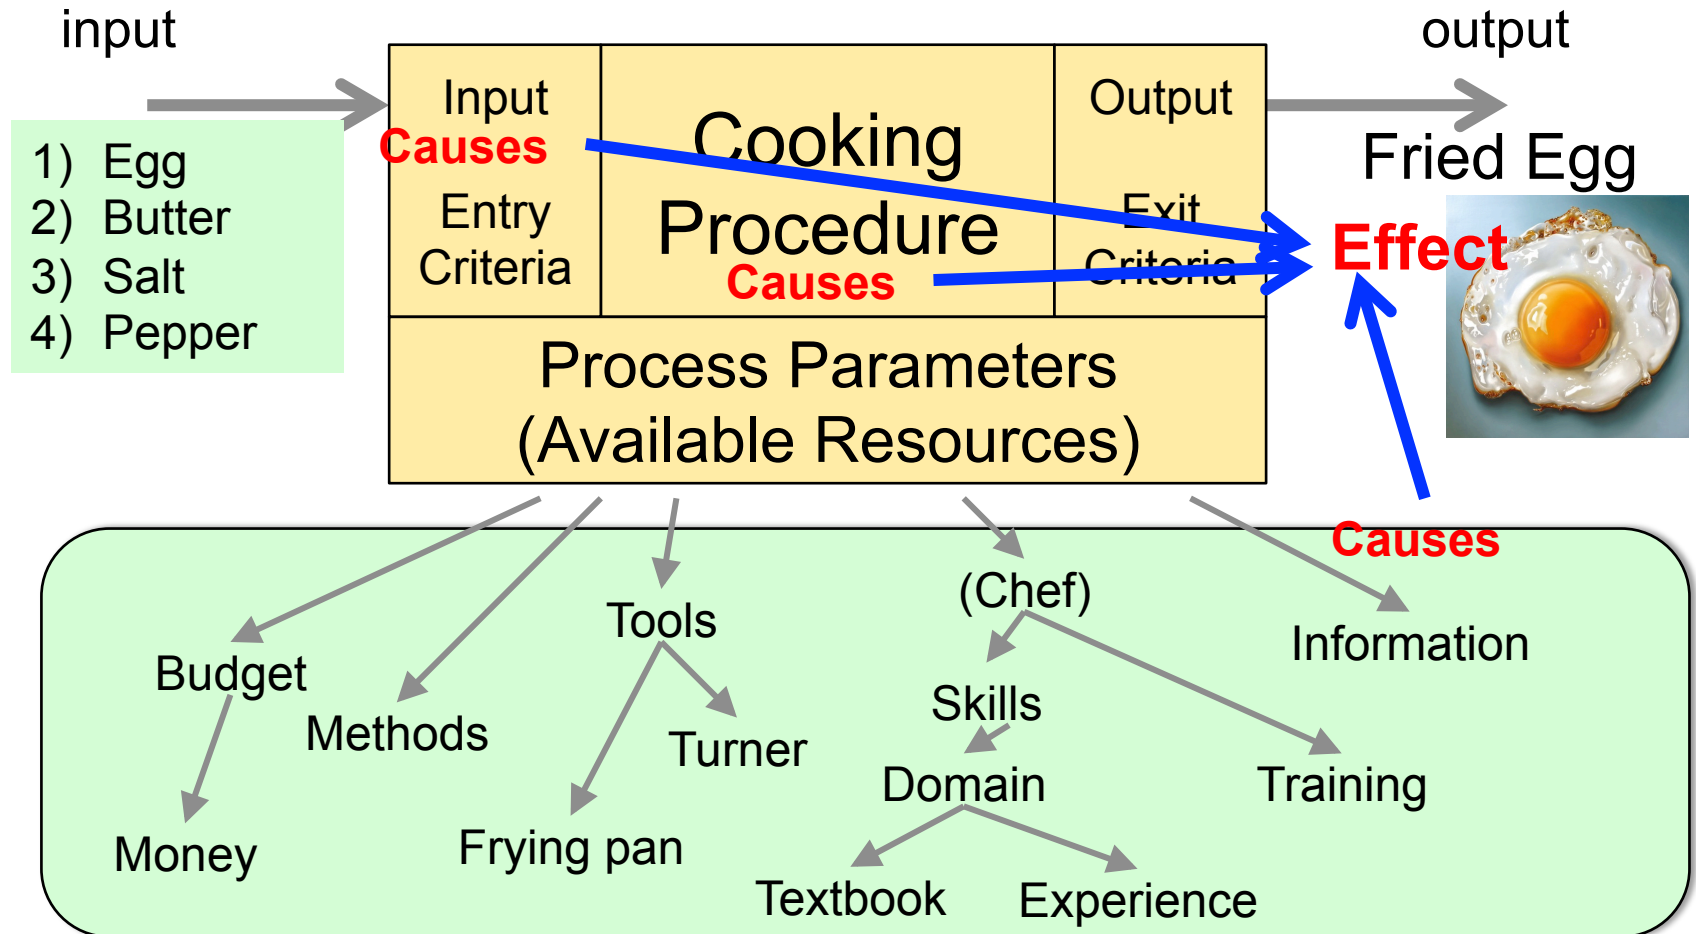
input

output

1) Egg
2) Butter
3) Salt
4) Pepper

Input
Causes
Entry
Criteria

Cooking
Procedure
Causes

Output
Exit
Criteria

Fried Egg

Effect

Process Parameters
(Available Resources)

Causes

Budget

Money

Methods

Tools

Turner

Frying pan

(Chef)

Skills

Domain

Textbook

Experience

Training

Information